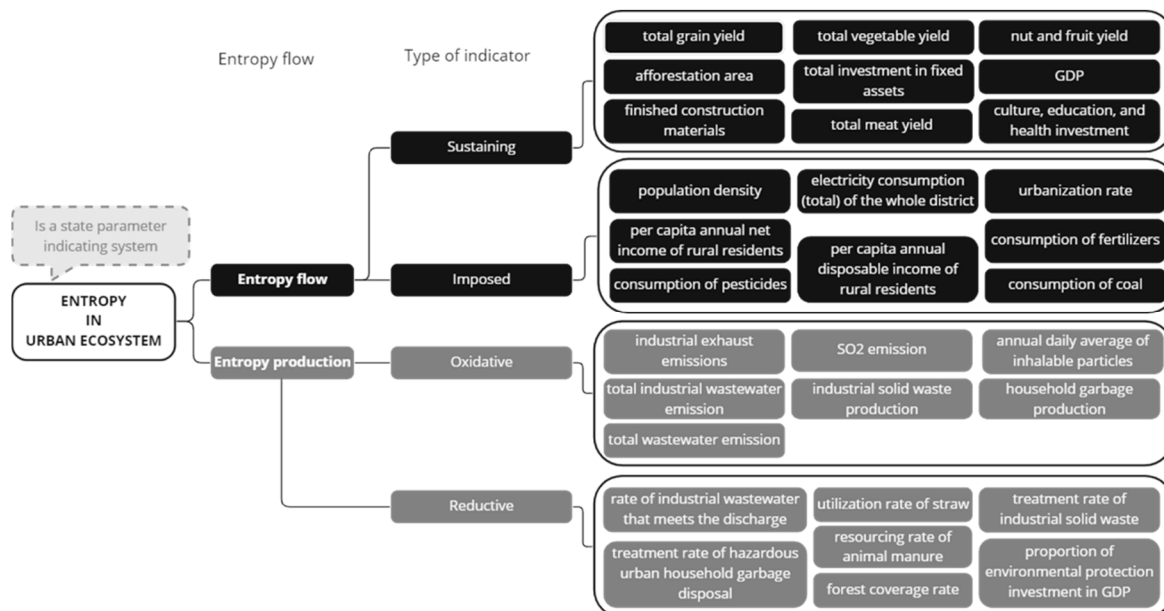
Entropy flow

Type of indicator

Is a state parameter indicating system

ENTROPY IN URBAN ECOSYSTEM

Entropy flow

Entropy production

Sustaining

total grain yield

total vegetable yield

nut and fruit yield

afforestation area

total investment in fixed assets

GDP

finished construction materials

total meat yield

culture, education, and health investment

Imposed

population density

electricity consumption (total) of the whole district

urbanization rate

per capita annual net income of rural residents

per capita annual disposable income of rural residents

consumption of fertilizers

consumption of pesticides

consumption of coal

Oxidative

industrial exhaust emissions

SO2 emission

annual daily average of inhalable particles

total industrial wastewater emission

industrial solid waste production

household garbage production

total wastewater emission

Reductive

rate of industrial wastewater that meets the discharge

utilization rate of straw

treatment rate of industrial solid waste

resourcing rate of animal manure

treatment rate of hazardous urban household garbage disposal

forest coverage rate

proportion of environmental protection investment in GDP